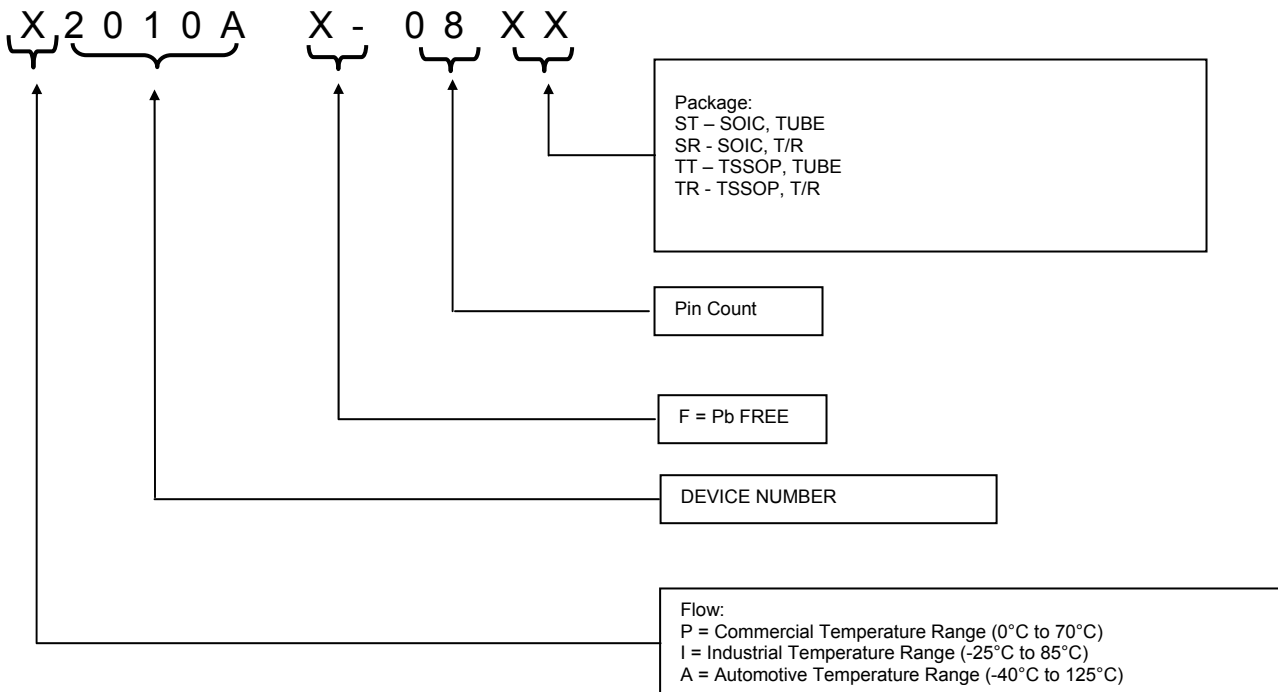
X 2 0 1 0 A X - 0 8 X X

Package:
ST – SOIC, TUBE
SR - SOIC, T/R
TT – TSSOP, TUBE
TR - TSSOP, T/R

Pin Count

F = Pb FREE

DEVICE NUMBER

Flow:
P = Commercial Temperature Range (0°C to 70°C)
I = Industrial Temperature Range (-25°C to 85°C)
A = Automotive Temperature Range (-40°C to 125°C)